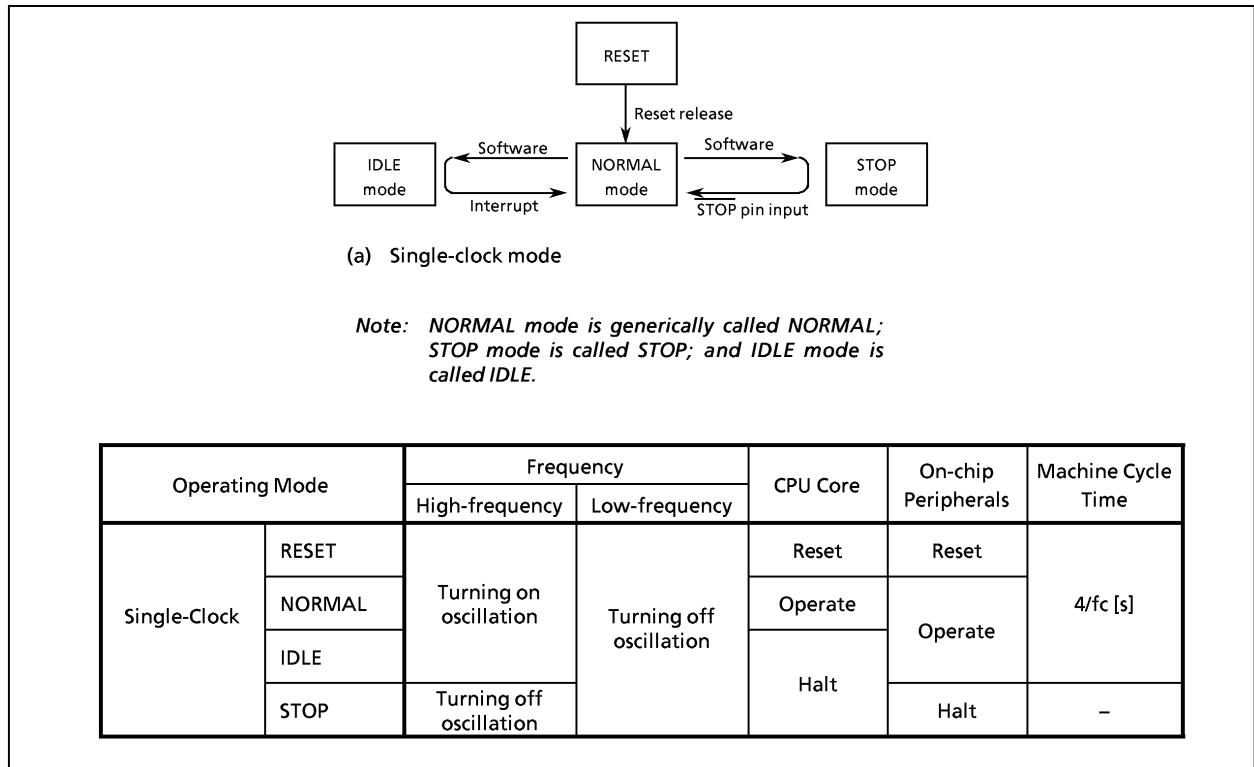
RESET

Reset release

IDLE mode

Software

Interrupt

NORMAL mode

Software

$\overline{\text{STOP}}$ pin input

STOP mode

(a) Single-clock mode

Note: NORMAL mode is generically called NORMAL; STOP mode is called STOP; and IDLE mode is called IDLE.

| Operating Mode | | Frequency: High-frequency | Frequency: Low-frequency | CPU Core | On-chip Peripherals | Machine Cycle Time |
|---|---|---|---|---|---|---|
| Single-Clock | RESET | Turning on oscillation | Turning off oscillation | Reset | Reset | 4/fc [s] |
| | NORMAL | | | Operate | Operate | |
| | IDLE | | | Halt | | |
| | STOP | Turning off oscillation | | | Halt | – |